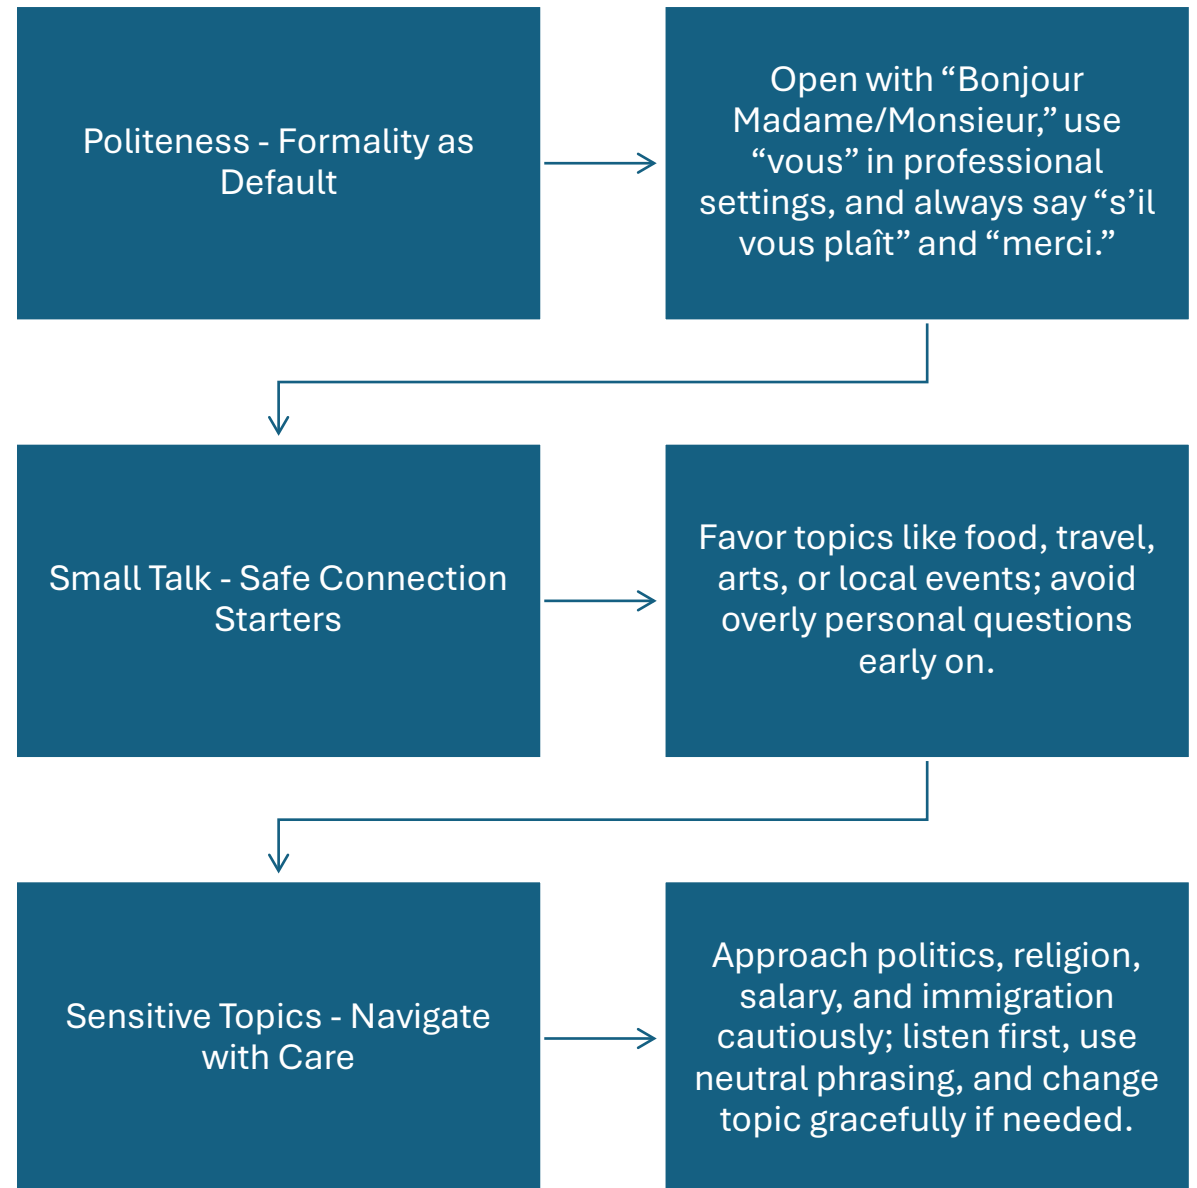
Politeness - Formality as Default

Open with “Bonjour Madame/Monsieur,” use “vous” in professional settings, and always say “s’il vous plaît” and “merci.”

Small Talk - Safe Connection Starters

Favor topics like food, travel, arts, or local events; avoid overly personal questions early on.

Sensitive Topics - Navigate with Care

Approach politics, religion, salary, and immigration cautiously; listen first, use neutral phrasing, and change topic gracefully if needed.